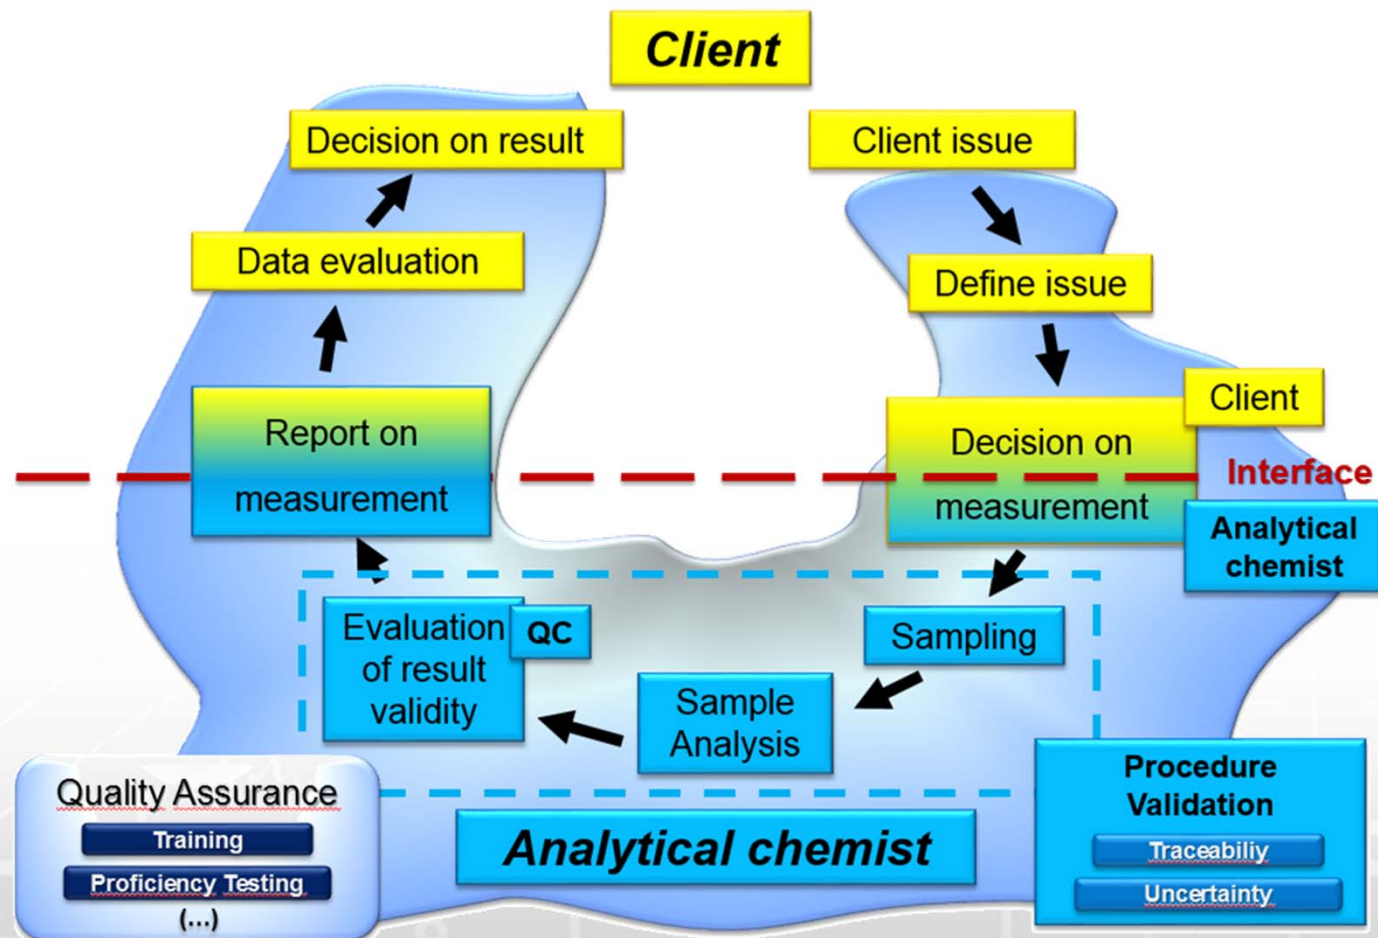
Client

Decision on result

Client issue

Data evaluation

Define issue

Report on measurement

Client

Decision on measurement

Interface

Analytical chemist

Evaluation of result validity

QC

Sampling

Sample Analysis

Quality Assurance

Training

Proficiency Testing

(...)

Analytical chemist

Procedure Validation

Traceabiliy

Uncertainty